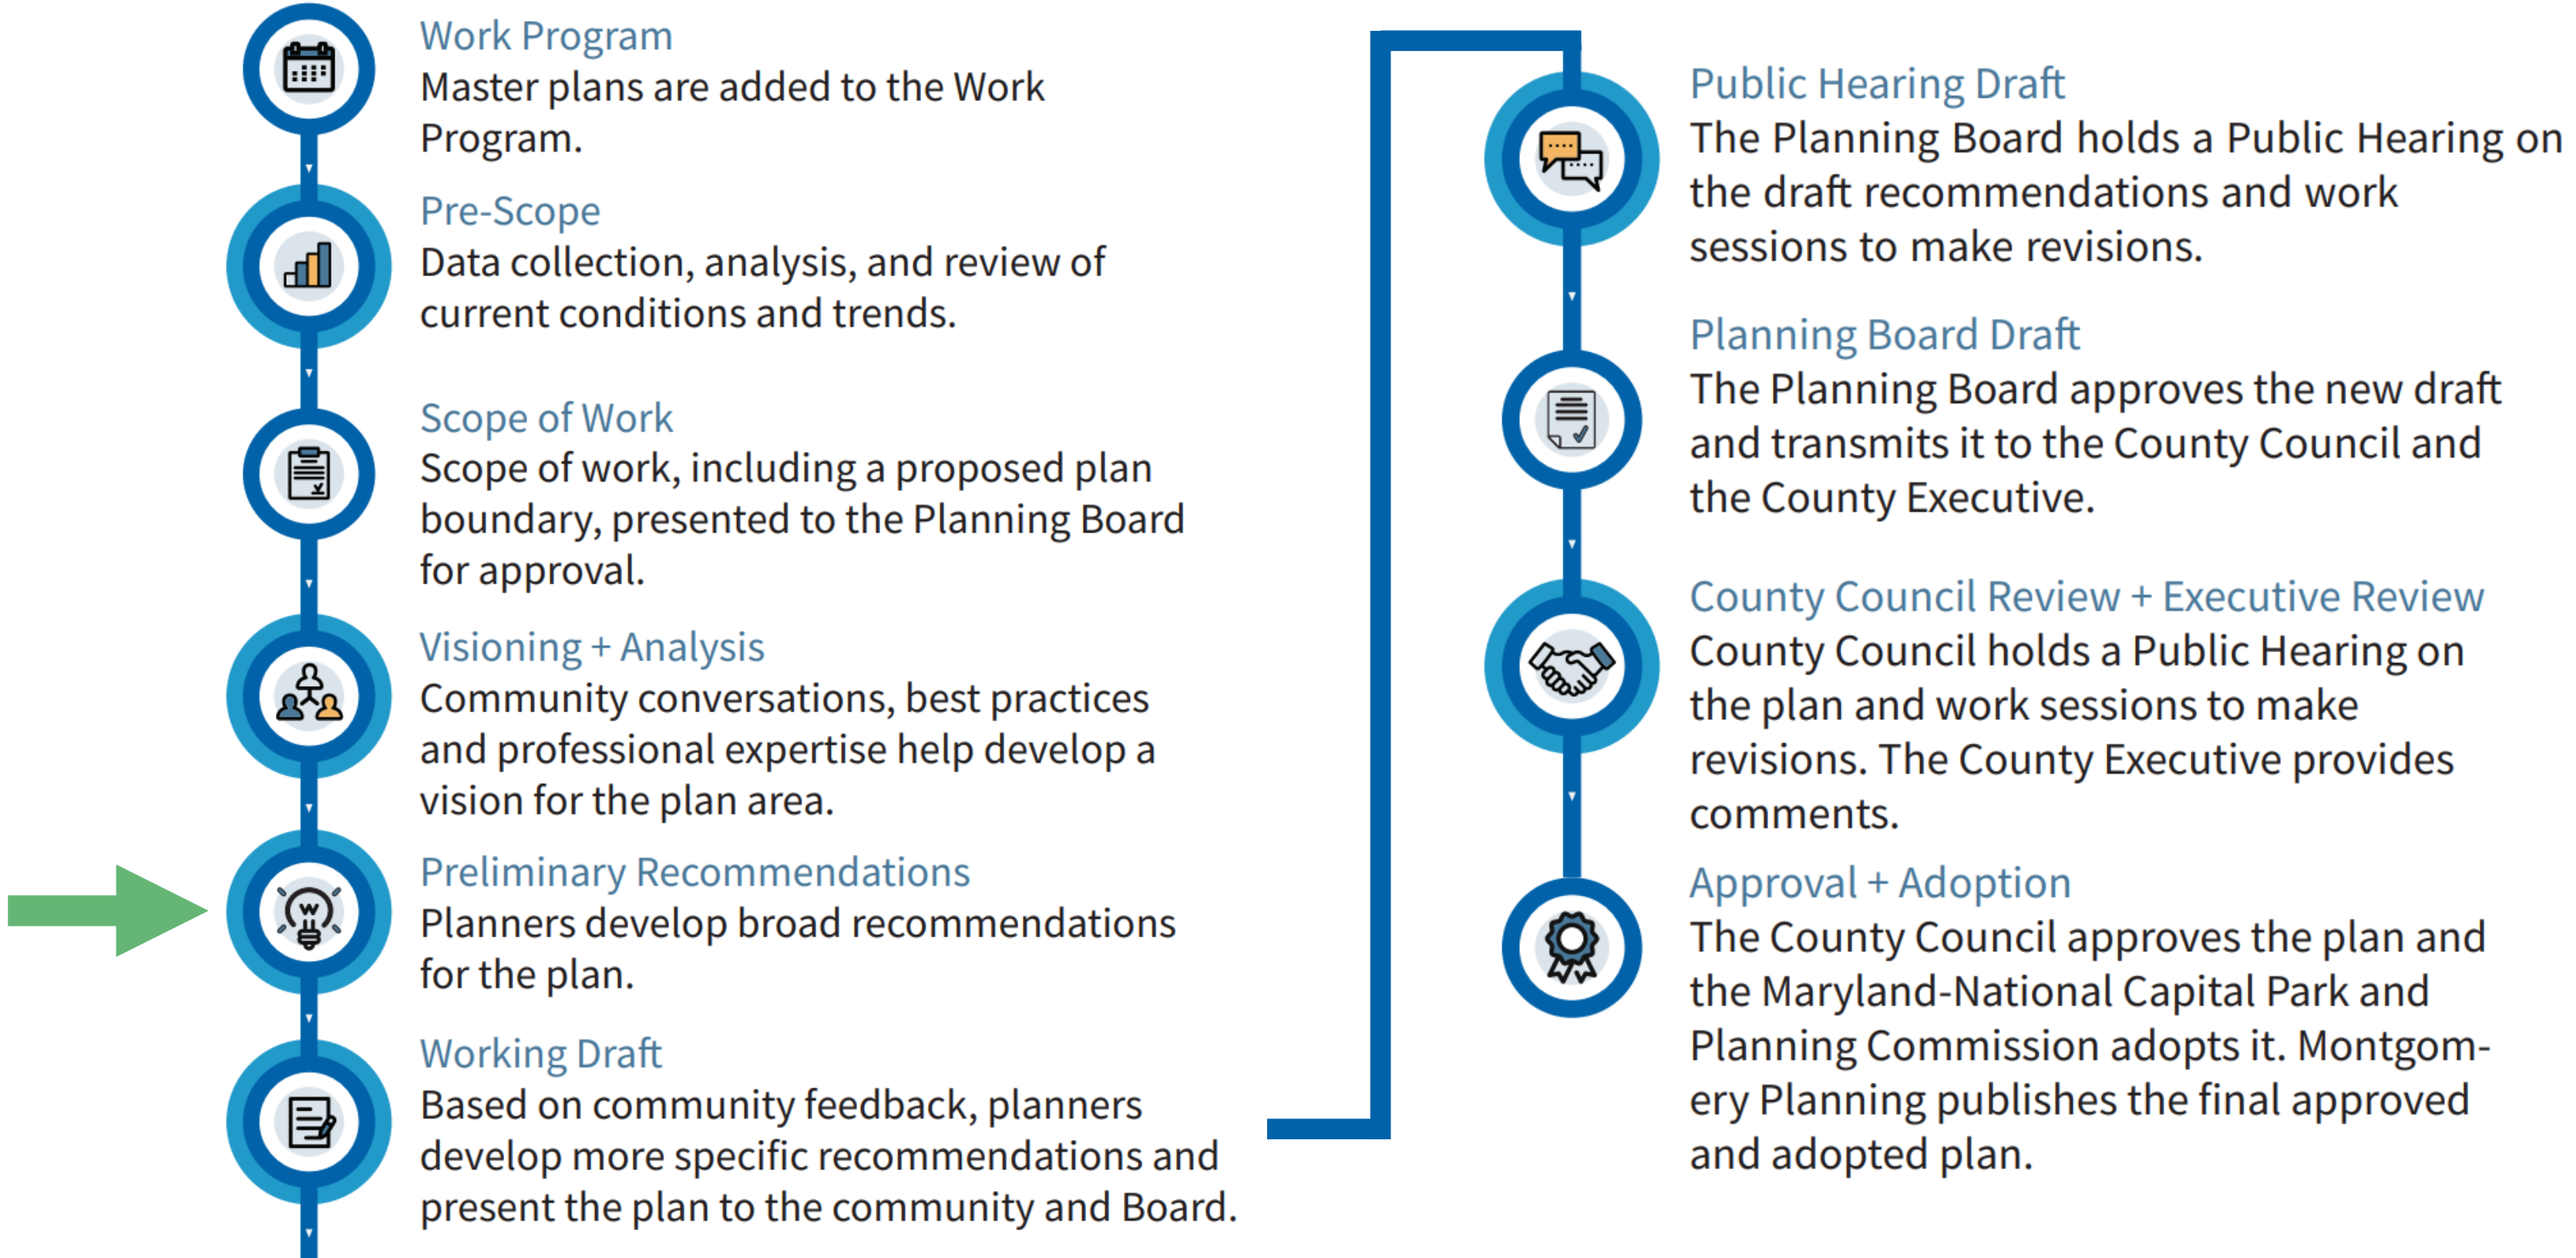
Work Program
Master plans are added to the Work Program.

Pre-Scope
Data collection, analysis, and review of current conditions and trends.

Scope of Work
Scope of work, including a proposed plan boundary, presented to the Planning Board for approval.

Visioning + Analysis
Community conversations, best practices and professional expertise help develop a vision for the plan area.

Preliminary Recommendations
Planners develop broad recommendations for the plan.

Working Draft
Based on community feedback, planners develop more specific recommendations and present the plan to the community and Board.

Public Hearing Draft
The Planning Board holds a Public Hearing on the draft recommendations and work sessions to make revisions.

Planning Board Draft
The Planning Board approves the new draft and transmits it to the County Council and the County Executive.

County Council Review + Executive Review
County Council holds a Public Hearing on the plan and work sessions to make revisions. The County Executive provides comments.

Approval + Adoption
The County Council approves the plan and the Maryland-National Capital Park and Planning Commission adopts it. Montgomery Planning publishes the final approved and adopted plan.